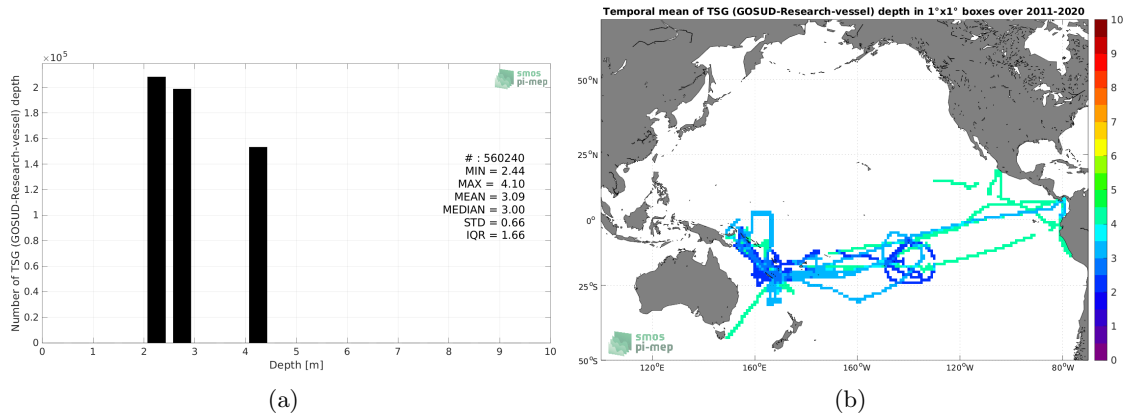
$\times10^5$

smos pi-mep

Number of TSG (GOSUD-Research-vessel) depth

2
1.8
1.6
1.4
1.2
1
0.8
0.6
0.4
0.2
0

# : 560240
MIN = 2.44
MAX = 4.10
MEAN = 3.09
MEDIAN = 3.00
STD = 0.66
IQR = 1.66

0 1 2 3 4 5 6 7 8 9 10
Depth [m]

(a)

Temporal mean of TSG (GOSUD-Research-vessel) depth in 1°x1° boxes over 2011-2020

50°N
25°N
0°
25°S
50°S

120°E 160°E 160°W 120°W 80°W

smos pi-mep

10
9
8
7
6
5
4
3
2
1
0

(b)